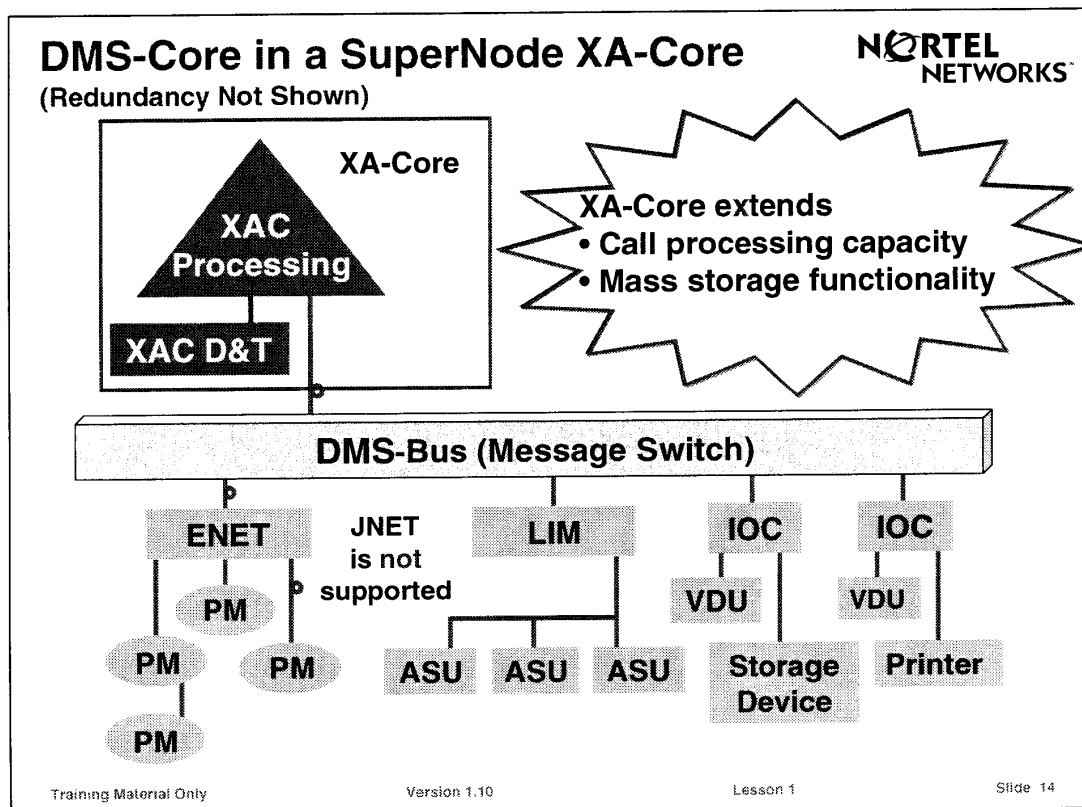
DMS-Core in a SuperNode XA-Core

NORTEL NETWORKS

(Redundancy Not Shown)

XA-Core

XAC Processing

XAC D&T

XA-Core extends
• Call processing capacity
• Mass storage functionality

DMS-Bus (Message Switch)

ENET

JNET is not supported

LIM

IOC

IOC

PM

PM

PM

PM

VDU

VDU

ASU

ASU

ASU

Storage Device

Printer

Training Material Only

Version 1.10

Lesson 1

Slide 14